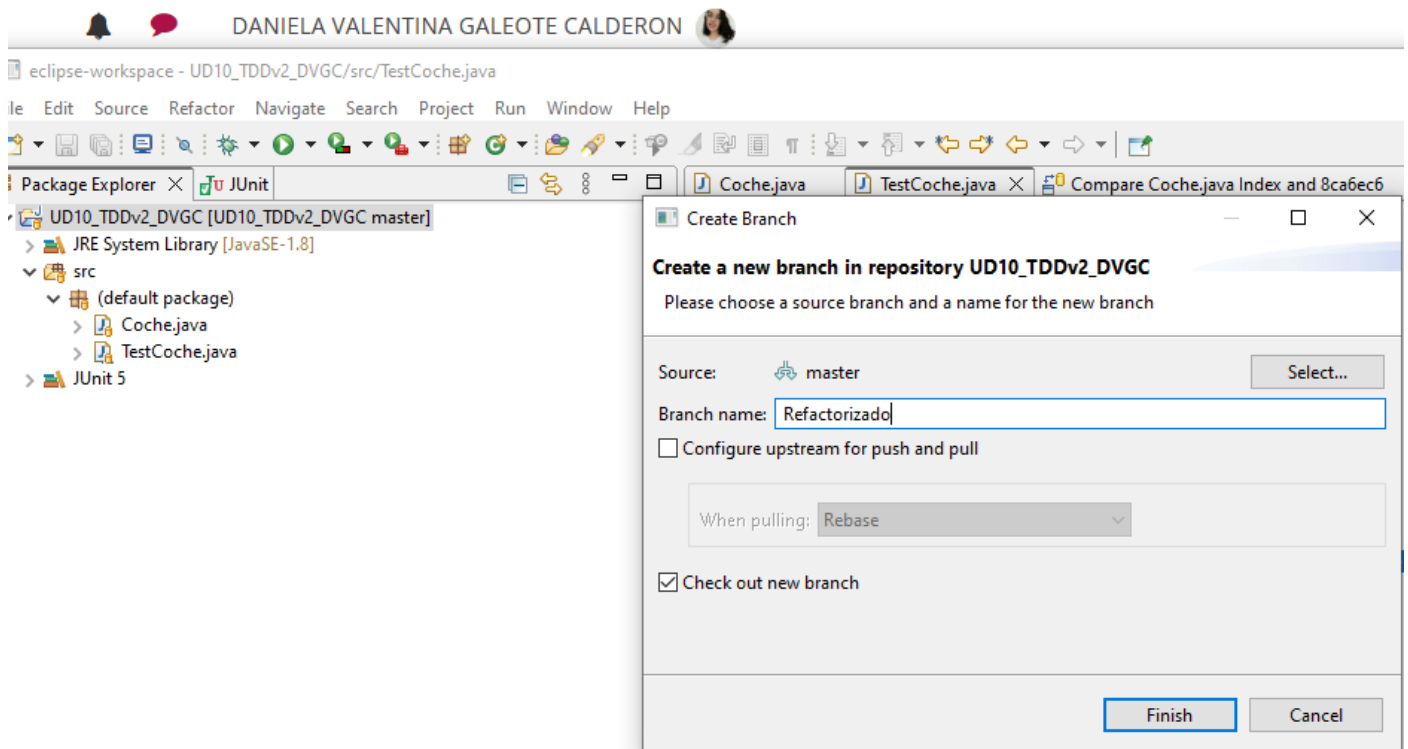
DANIELA VALENTINA GALEOTE CALDERON

eclipse-workspace - UD10_TDDv2_DVGC/src/TestCoche.java

le Edit Source Refactor Navigate Search Project Run Window Help

Package Explorer × JUnit

UD10_TDDv2_DVGC [UD10_TDDv2_DVGC master]
JRE System Library [JavaSE-1.8]
src
(default package)
Coche.java
TestCoche.java
JUnit 5

Coche.java TestCoche.java × Compare Coche.java Index and 8ca6ec6

Create Branch

Create a new branch in repository UD10_TDDv2_DVGC
Please choose a source branch and a name for the new branch

Source: master Select...
Branch name: Refactorizado
Configure upstream for push and pull
When pulling: Rebase
Check out new branch

Finish Cancel